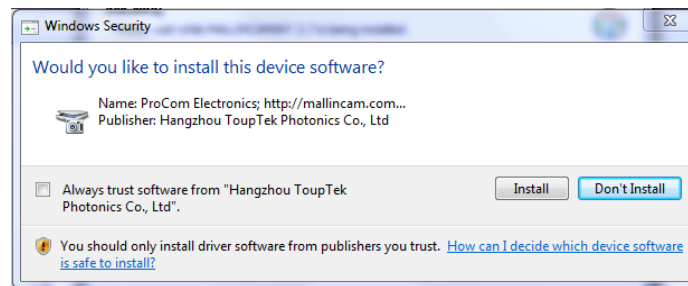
Windows Security

Would you like to install this device software?

Name: ProCom Electronics; http://mallincam.com...
Publisher: Hangzhou ToupTek Photonics Co., Ltd

Always trust software from "Hangzhou ToupTek Photonics Co., Ltd".

Install

Don't Install

You should only install driver software from publishers you trust. How can I decide which device software is safe to install?